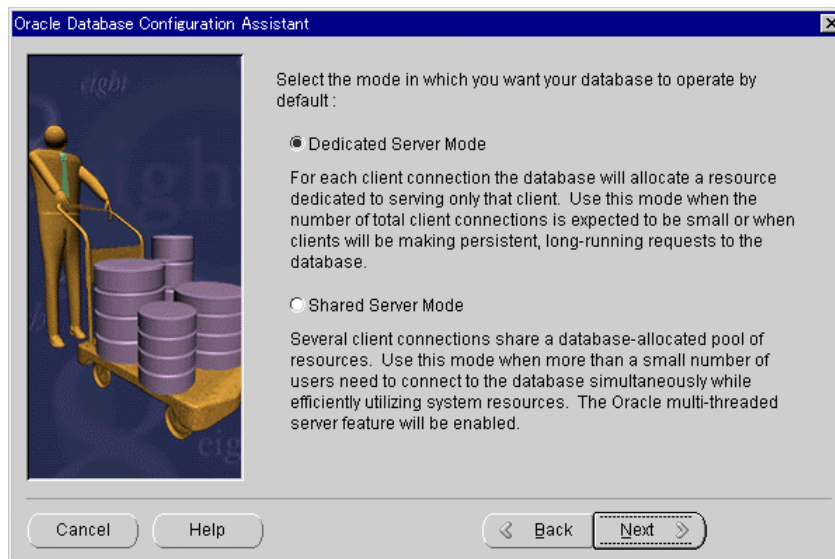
Oracle Database Configuration Assistant

eight

eigh

eig

Select the mode in which you want your database to operate by default :

Dedicated Server Mode

For each client connection the database will allocate a resource dedicated to serving only that client. Use this mode when the number of total client connections is expected to be small or when clients will be making persistent, long-running requests to the database.

Shared Server Mode

Several client connections share a database-allocated pool of resources. Use this mode when more than a small number of users need to connect to the database simultaneously while efficiently utilizing system resources. The Oracle multi-threaded server feature will be enabled.

Cancel

Help

Back

Next